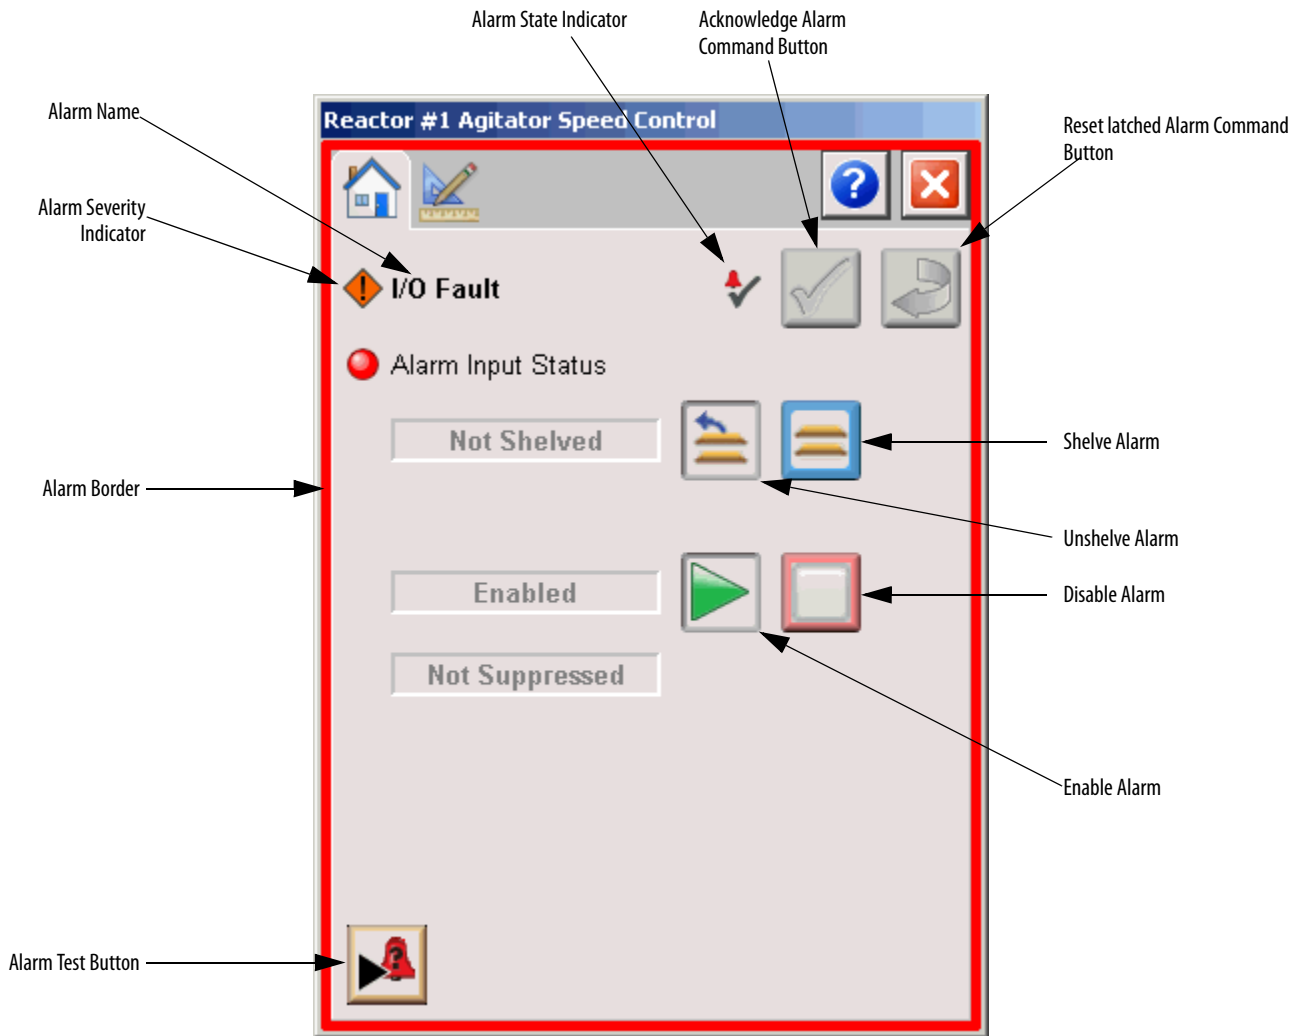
Alarm State Indicator

Acknowledge Alarm Command Button

Alarm Name

Reactor #1 Agitator Speed Control

Reset latched Alarm Command Button

Alarm Severity Indicator

I/O Fault

Alarm Input Status

Not Shelved

Shelve Alarm

Alarm Border

Unshelve Alarm

Enabled

Disable Alarm

Not Suppressed

Enable Alarm

Alarm Test Button